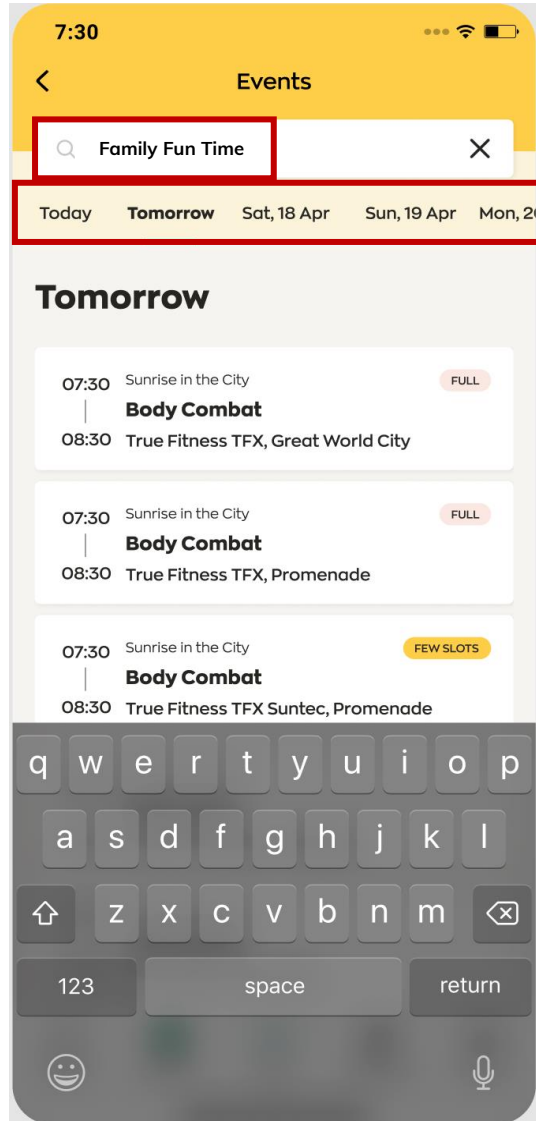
7:30

<

Events

Family Fun Time

X

Today Tomorrow Sat, 18 Apr Sun, 19 Apr Mon, 2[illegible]

Tomorrow

07:30 Sunrise in the City FULL
Body Combat
08:30 True Fitness TFX, Great World City

07:30 Sunrise in the City FULL
Body Combat
08:30 True Fitness TFX, Promenade

07:30 Sunrise in the City FEW SLOTS
Body Combat
08:30 True Fitness TFX Suntec, Promenade

q w e r t y u i o p
a s d f g h j k l
z x c v b n m
123 space return